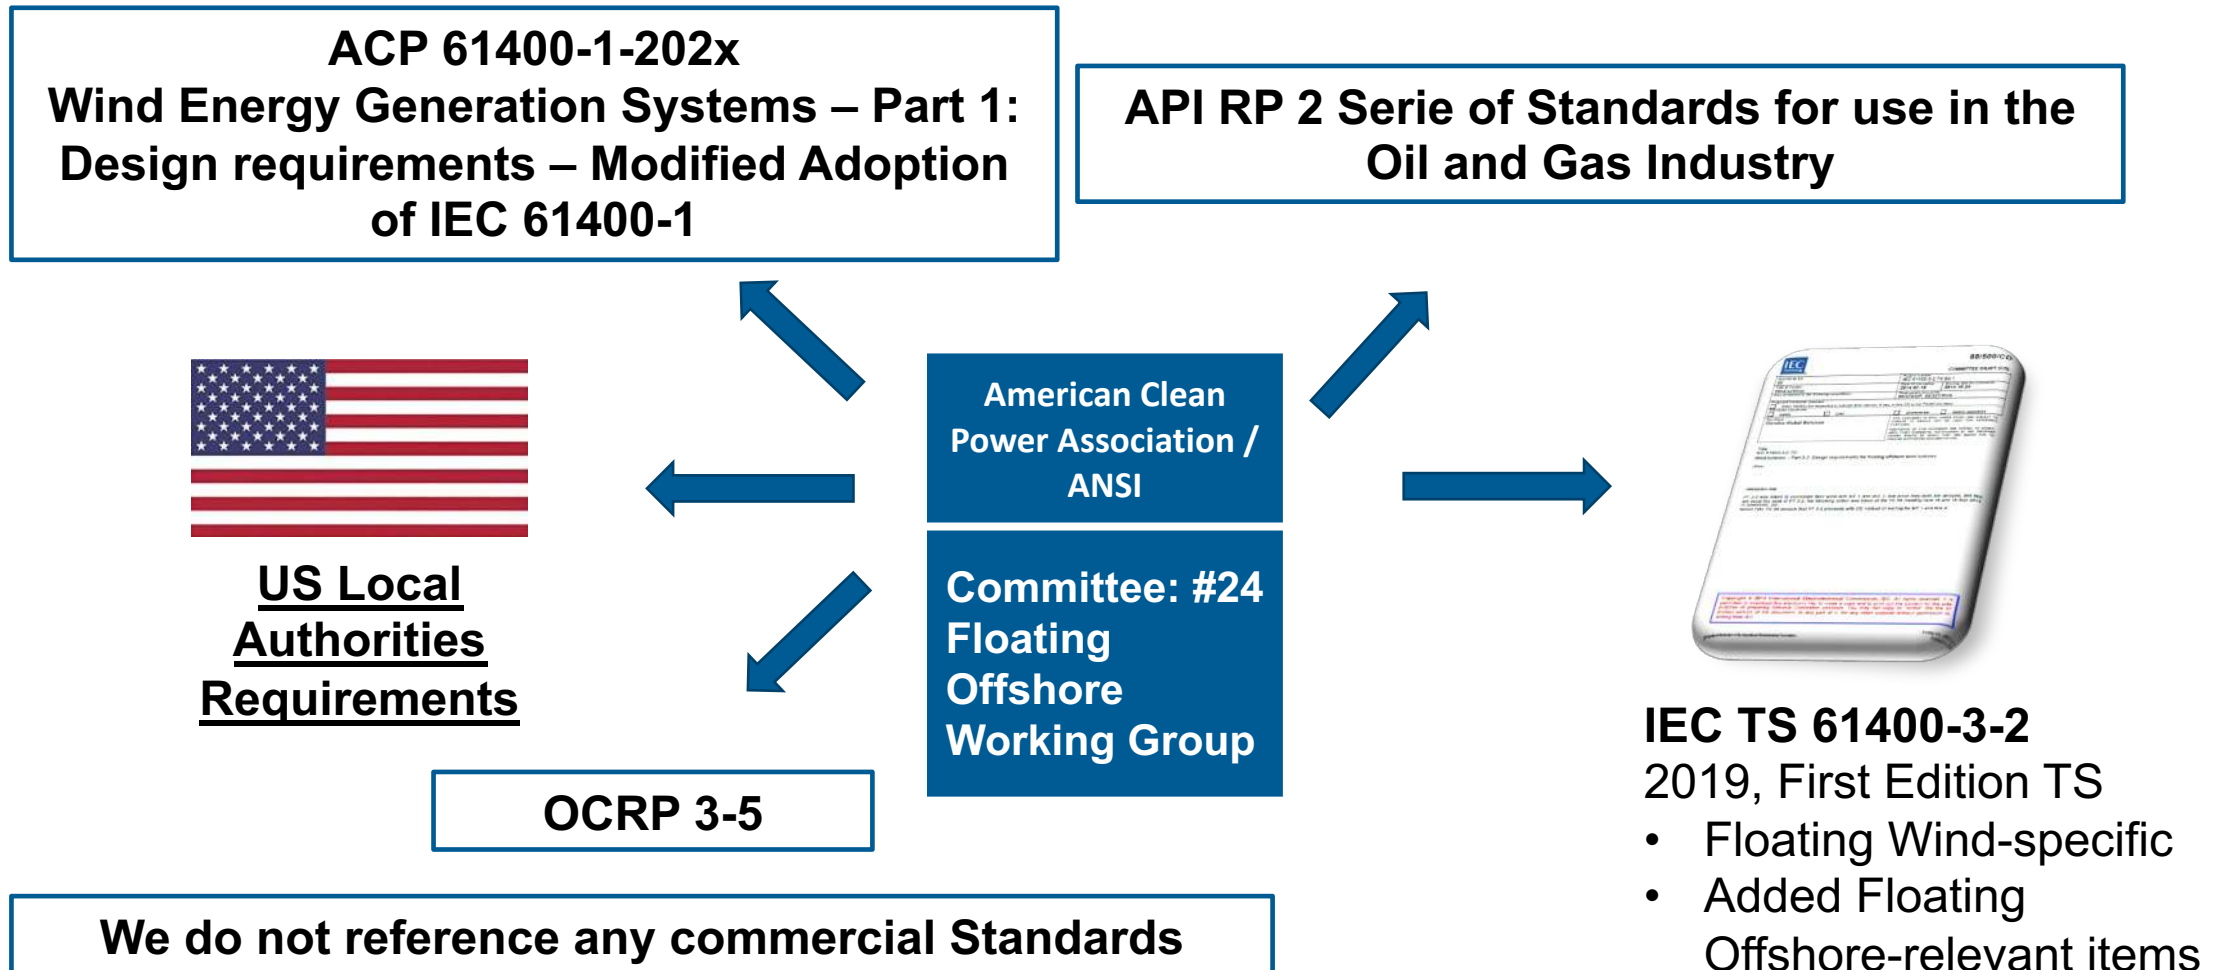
ACP 61400-1-202x
Wind Energy Generation Systems – Part 1: Design requirements – Modified Adoption of IEC 61400-1

API RP 2 Serie of Standards for use in the Oil and Gas Industry

American Clean Power Association / ANSI

Committee: #24 Floating Offshore Working Group

US Local Authorities Requirements

OCRP 3-5

IEC TS 61400-3-2
2019, First Edition TS
• Floating Wind-specific
• Added Floating Offshore-relevant items

We do not reference any commercial Standards